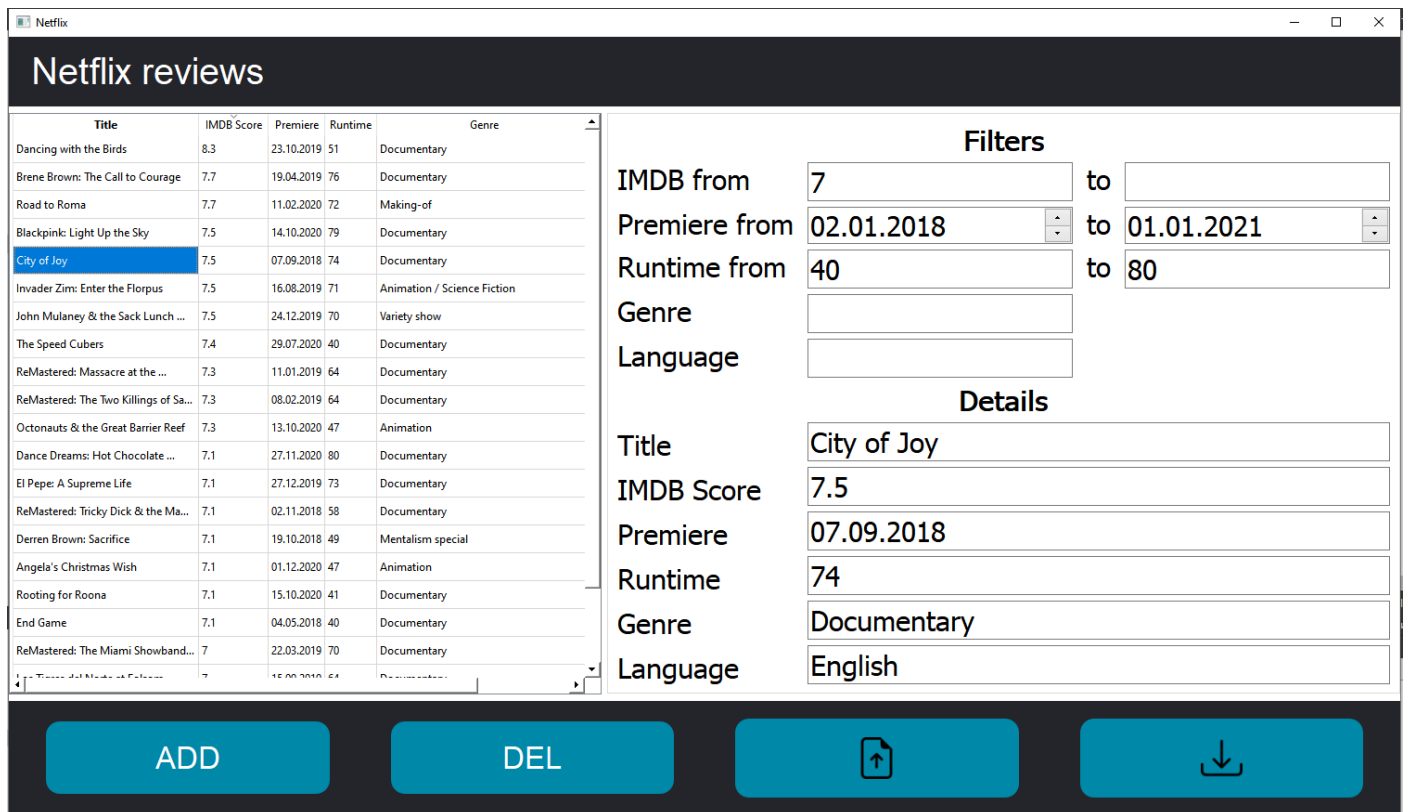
Netflix

Netflix reviews

| Title | IMDB Score | Premiere | Runtime | Genre |
|---|---|---|---|---|
| Dancing with the Birds | 8.3 | 23.10.2019 | 51 | Documentary |
| Brene Brown: The Call to Courage | 7.7 | 19.04.2019 | 76 | Documentary |
| Road to Roma | 7.7 | 11.02.2020 | 72 | Making-of |
| Blackpink: Light Up the Sky | 7.5 | 14.10.2020 | 79 | Documentary |
| City of Joy | 7.5 | 07.09.2018 | 74 | Documentary |
| Invader Zim: Enter the Florpus | 7.5 | 16.08.2019 | 71 | Animation / Science Fiction |
| John Mulaney & the Sack Lunch ... | 7.5 | 24.12.2019 | 70 | Variety show |
| The Speed Cubers | 7.4 | 29.07.2020 | 40 | Documentary |
| ReMastered: Massacre at the ... | 7.3 | 11.01.2019 | 64 | Documentary |
| ReMastered: The Two Killings of Sa... | 7.3 | 08.02.2019 | 64 | Documentary |
| Octonauts & the Great Barrier Reef | 7.3 | 13.10.2020 | 47 | Animation |
| Dance Dreams: Hot Chocolate ... | 7.1 | 27.11.2020 | 80 | Documentary |
| El Pepe: A Supreme Life | 7.1 | 27.12.2019 | 73 | Documentary |
| ReMastered: Tricky Dick & the Ma... | 7.1 | 02.11.2018 | 58 | Documentary |
| Derren Brown: Sacrifice | 7.1 | 19.10.2018 | 49 | Mentalism special |
| Angela's Christmas Wish | 7.1 | 01.12.2020 | 47 | Animation |
| Rooting for Roona | 7.1 | 15.10.2020 | 41 | Documentary |
| End Game | 7.1 | 04.05.2018 | 40 | Documentary |
| ReMastered: The Miami Showband... | 7 | 22.03.2019 | 70 | Documentary |
| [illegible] | 7 | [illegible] | 64 | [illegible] |

Filters
IMDB from 7 to
Premiere from 02.01.2018 to 01.01.2021
Runtime from 40 to 80
Genre
Language

Details
Title City of Joy
IMDB Score 7.5
Premiere 07.09.2018
Runtime 74
Genre Documentary
Language English

ADD
DEL